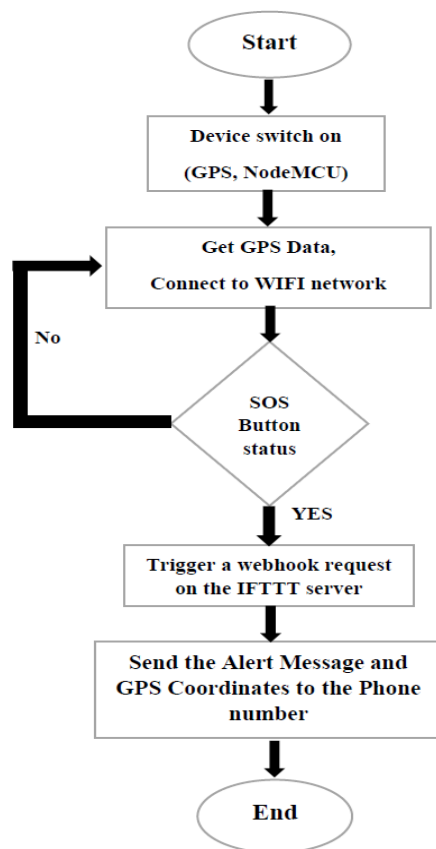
Start

Device switch on

(GPS, NodeMCU)

Get GPS Data,

Connect to WIFI network

No

SOS Button status

YES

Trigger a webhook request on the IFTTT server

Send the Alert Message and GPS Coordinates to the Phone number

End